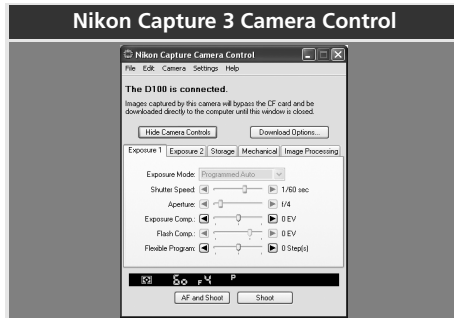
Nikon Capture 3 Camera Control

Nikon Capture Camera Control

File Edit Camera Settings Help

The D100 is connected.

Images captured by this camera will bypass the CF card and be downloaded directly to the computer until this window is closed.

Hide Camera Controls

Download Options...

Exposure 1 | Exposure 2 | Storage | Mechanical | Image Processing

Exposure Mode: Programmed Auto

Shutter Speed: 1/60 sec

Aperture: f/4

Exposure Comp.: 0 EV

Flash Comp.: 0 EV

Flexible Program: 0 Step(s)

60 F4 P

AF and Shoot

Shoot